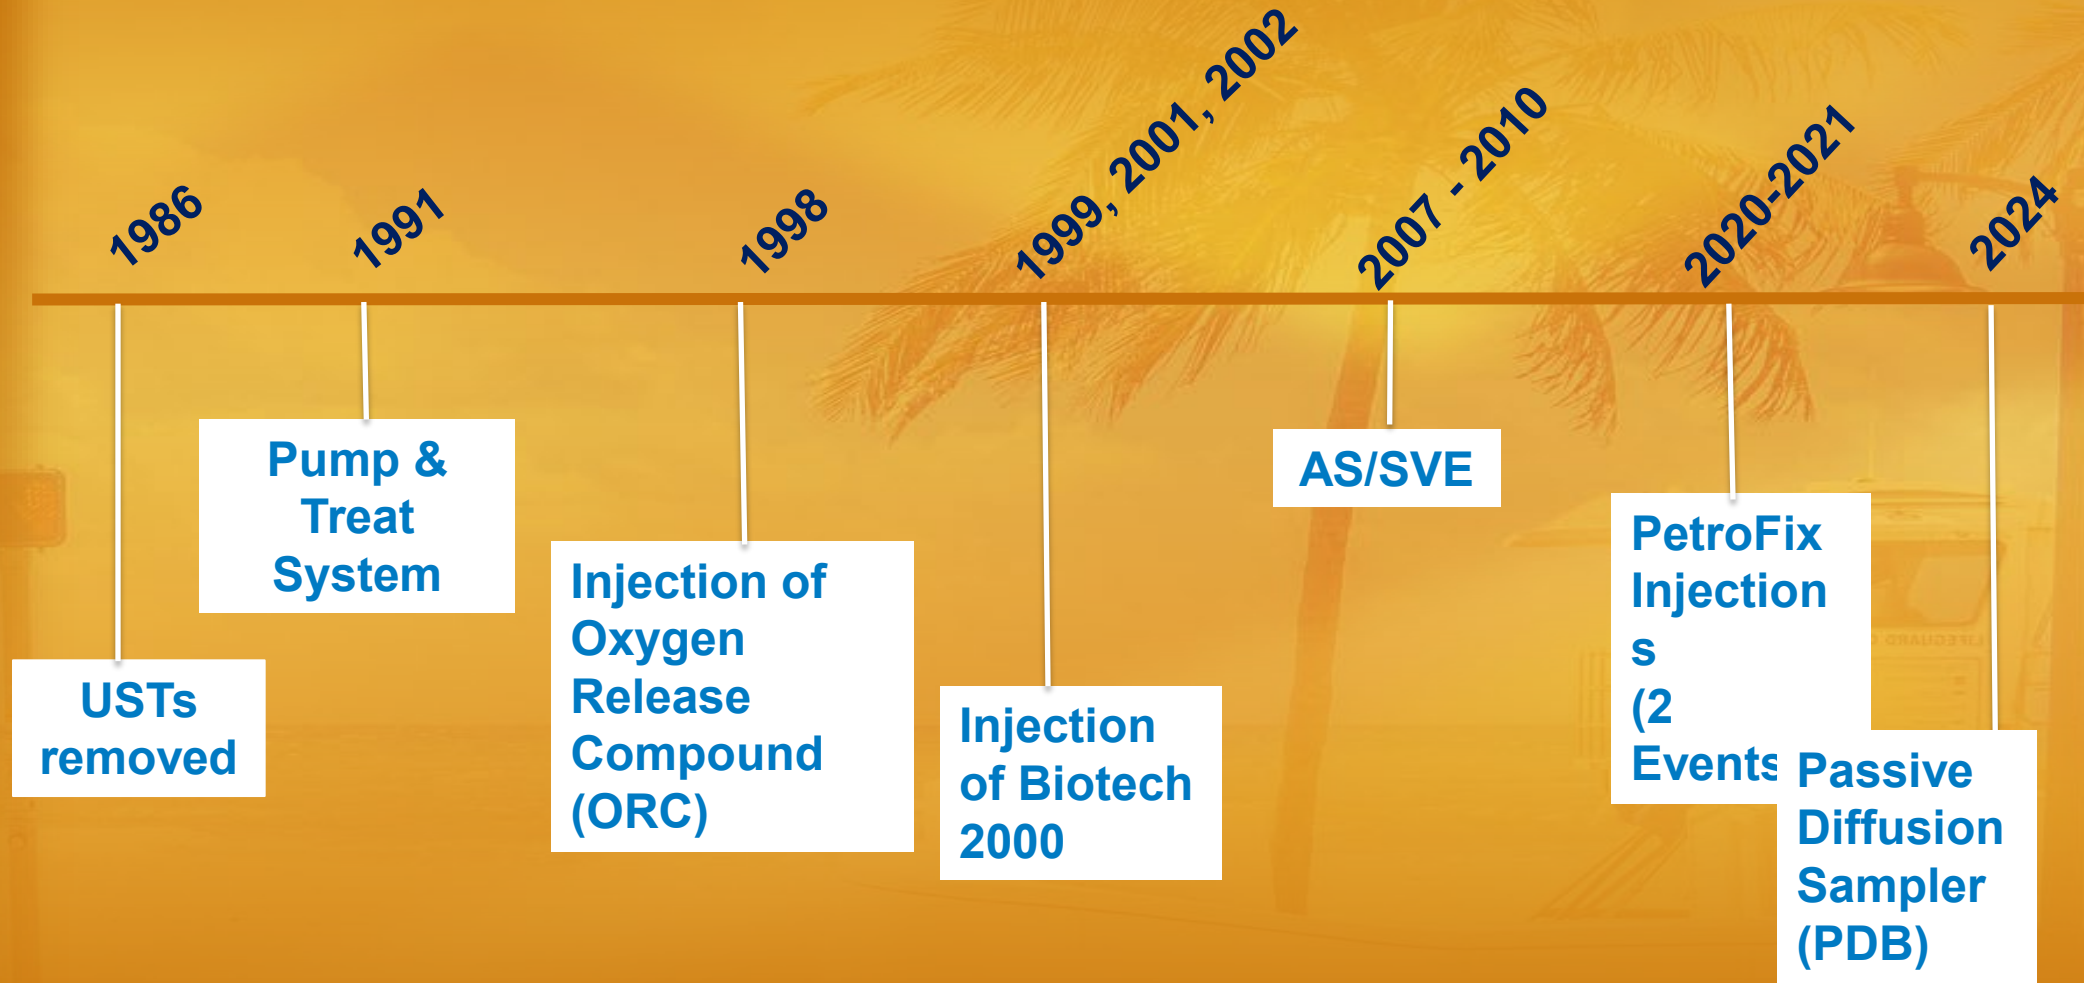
1986

USTs removed

1991

Pump & Treat System

1998

Injection of Oxygen Release Compound (ORC)

1999, 2001, 2002

Injection of Biotech 2000

2007 - 2010

AS/SVE

2020-2021

PetroFix Injections (2 Events

2024

Passive Diffusion Sampler (PDB)